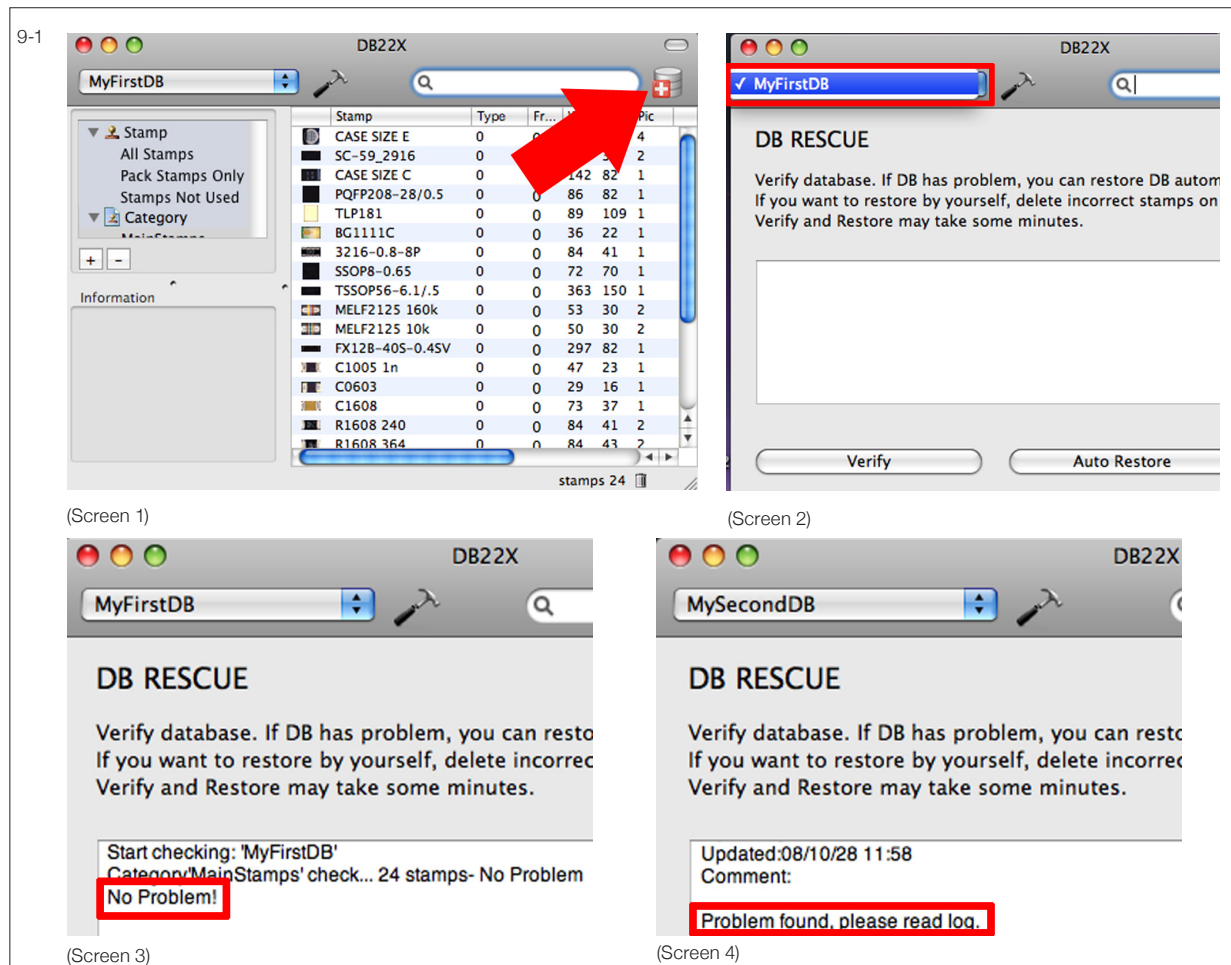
9-1

DB22X

MyFirstDB

Stamp
All Stamps
Pack Stamps Only
Stamps Not Used
Category

+ -

Information

| Stamp | Type | Fr... | | | Pic |
|---|---|---|---|---|---|
| CASE SIZE E | 0 | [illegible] | | | 4 |
| SC-59_2916 | 0 | | | | 2 |
| CASE SIZE C | 0 | | 142 | 82 | 1 |
| PQFP208-28/0.5 | 0 | 0 | 86 | 82 | 1 |
| TLP181 | 0 | 0 | 89 | 109 | 1 |
| BG1111C | 0 | 0 | 36 | 22 | 1 |
| 3216-0.8-8P | 0 | 0 | 84 | 41 | 1 |
| SSOP8-0.65 | 0 | 0 | 72 | 70 | 1 |
| TSSOP56-6.1/.5 | 0 | 0 | 363 | 150 | 1 |
| MELF2125 160k | 0 | 0 | 53 | 30 | 2 |
| MELF2125 10k | 0 | 0 | 50 | 30 | 2 |
| FX12B-40S-0.4SV | 0 | 0 | 297 | 82 | 1 |
| C1005 1n | 0 | 0 | 47 | 23 | 1 |
| C0603 | 0 | 0 | 29 | 16 | 1 |
| C1608 | 0 | 0 | 73 | 37 | 1 |
| R1608 240 | 0 | 0 | 84 | 41 | 2 |
| R1608 364 | 0 | 0 | 84 | 43 | 2 |

stamps 24

(Screen 1)

DB22X

✓ MyFirstDB

DB RESCUE

Verify database. If DB has problem, you can restore DB autom
If you want to restore by yourself, delete incorrect stamps on
Verify and Restore may take some minutes.

Verify
Auto Restore

(Screen 2)

DB22X

MyFirstDB

DB RESCUE

Verify database. If DB has problem, you can resto
If you want to restore by yourself, delete incorrec
Verify and Restore may take some minutes.

Start checking: 'MyFirstDB'
Category'MainStamps' check... 24 stamps- No Problem
No Problem!

(Screen 3)

DB22X

MySecondDB

DB RESCUE

Verify database. If DB has problem, you can resto
If you want to restore by yourself, delete incorrec
Verify and Restore may take some minutes.

Updated:08/10/28 11:58
Comment:

Problem found, please read log.

(Screen 4)